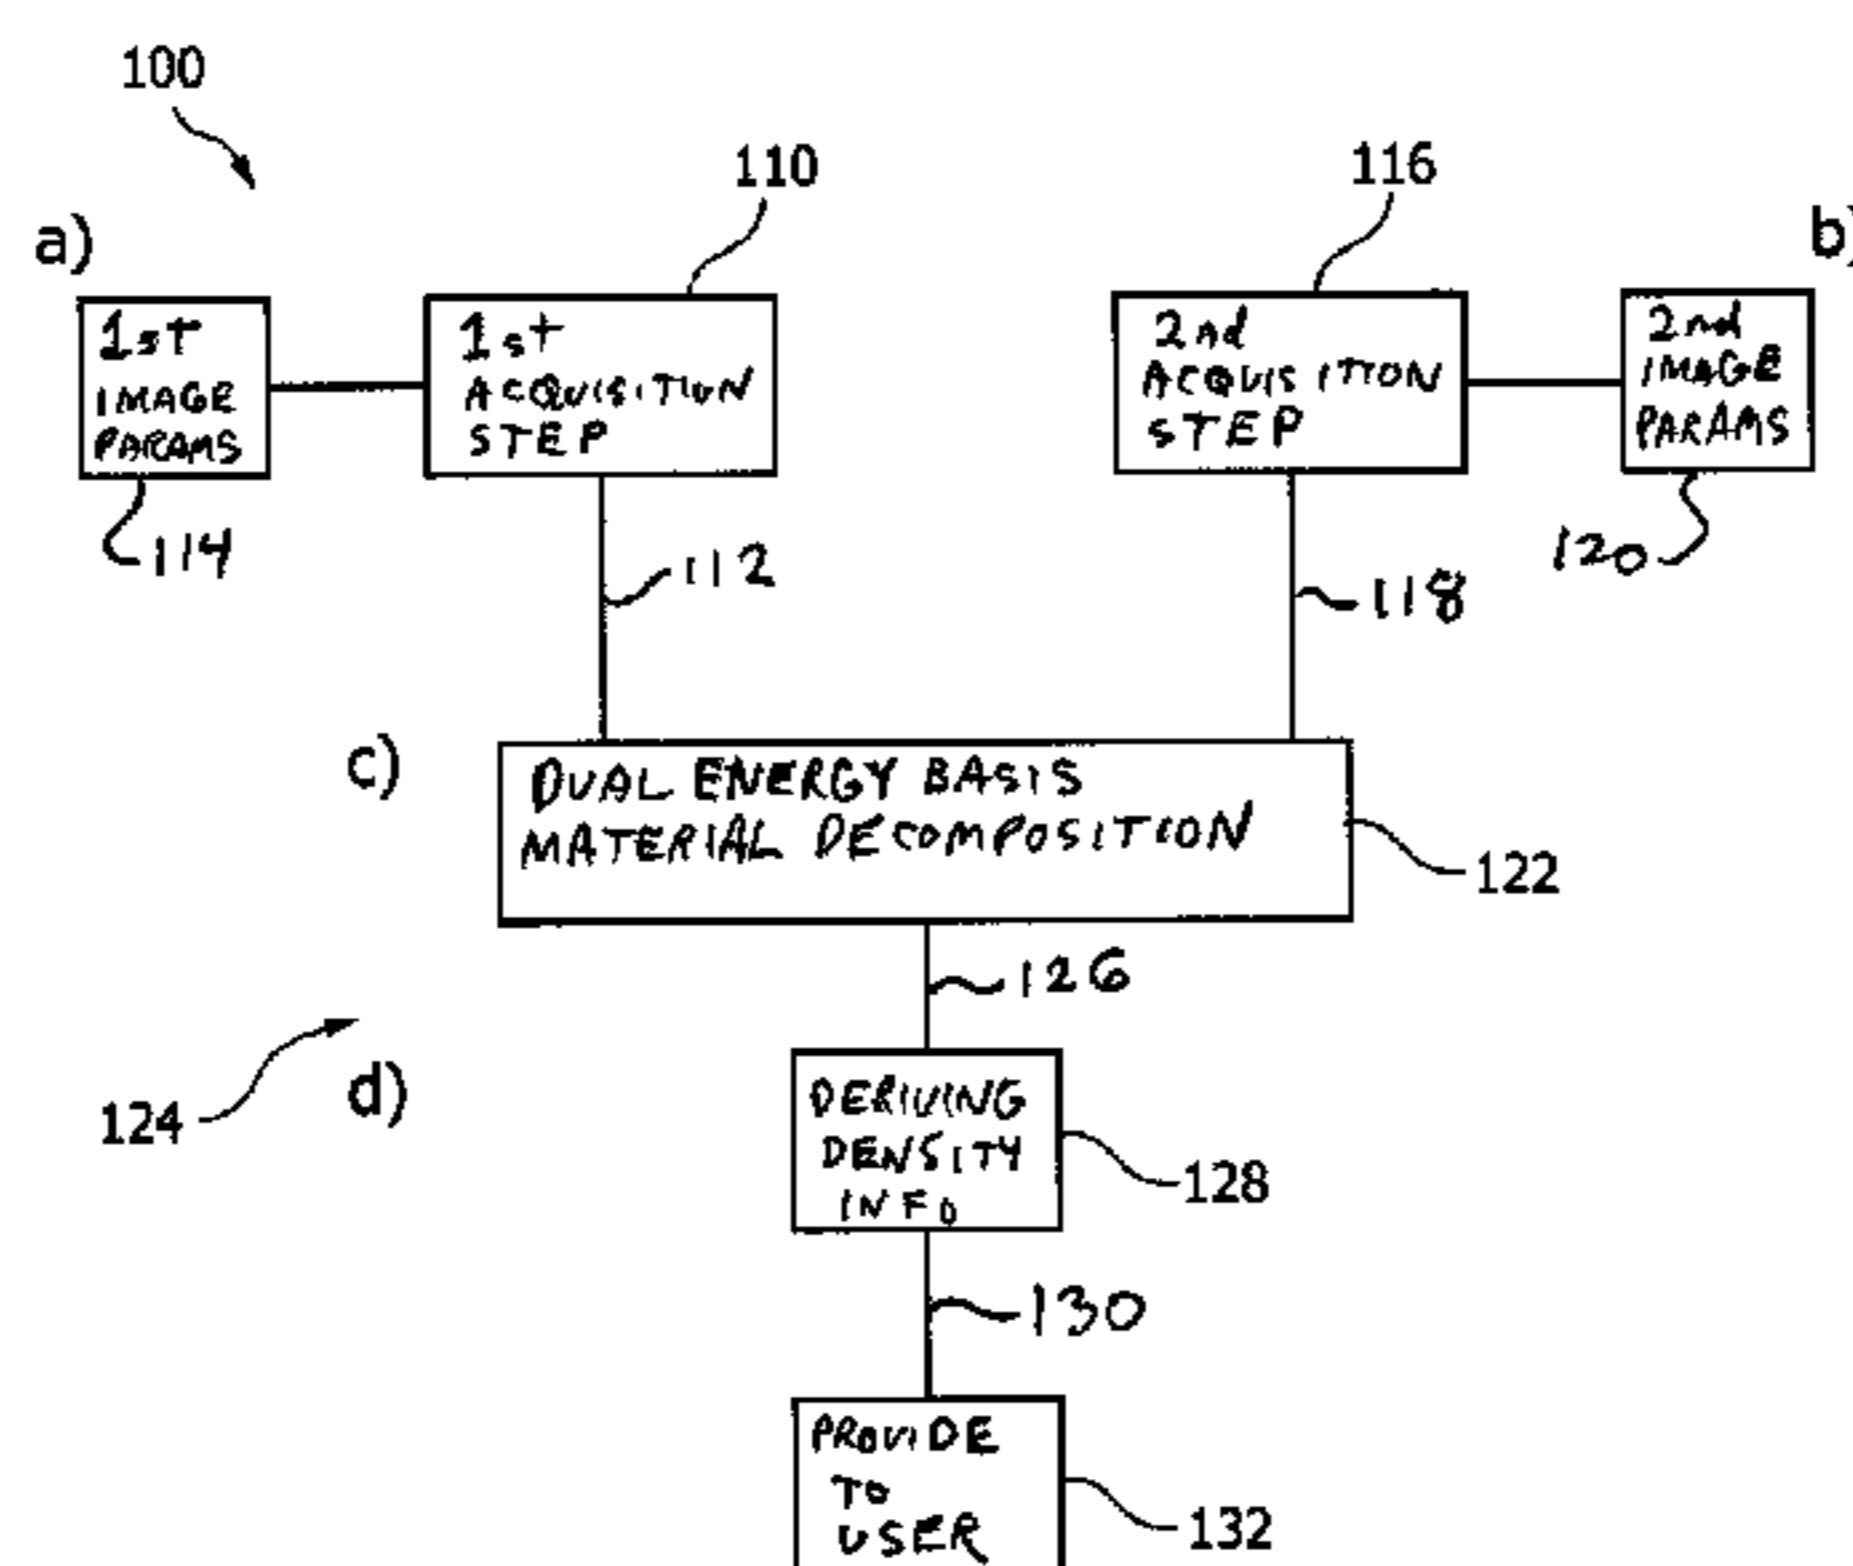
100

110

116

a)

b)

1st IMAGE PARAMS

1st ACQUISITION STEP

2nd ACQUISITION STEP

2nd IMAGE PARAMS

114

112

118

120

c)

DUAL ENERGY BASIS MATERIAL DECOMPOSITION

122

126

124

d)

DERIVING DENSITY INFO

128

130

PROVIDE TO USER

132